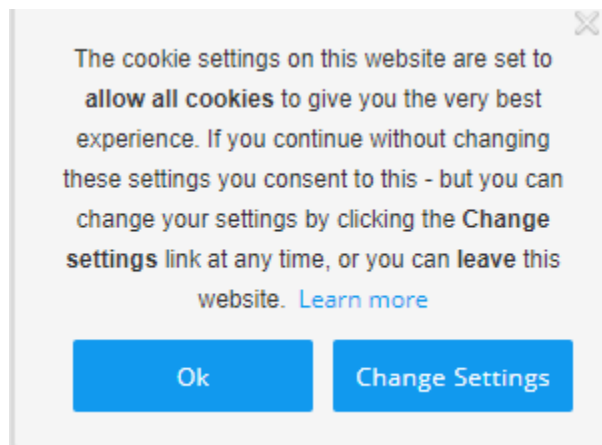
The cookie settings on this website are set to allow all cookies to give you the very best experience. If you continue without changing these settings you consent to this - but you can change your settings by clicking the Change settings link at any time, or you can leave this website. Learn more

Ok

Change Settings